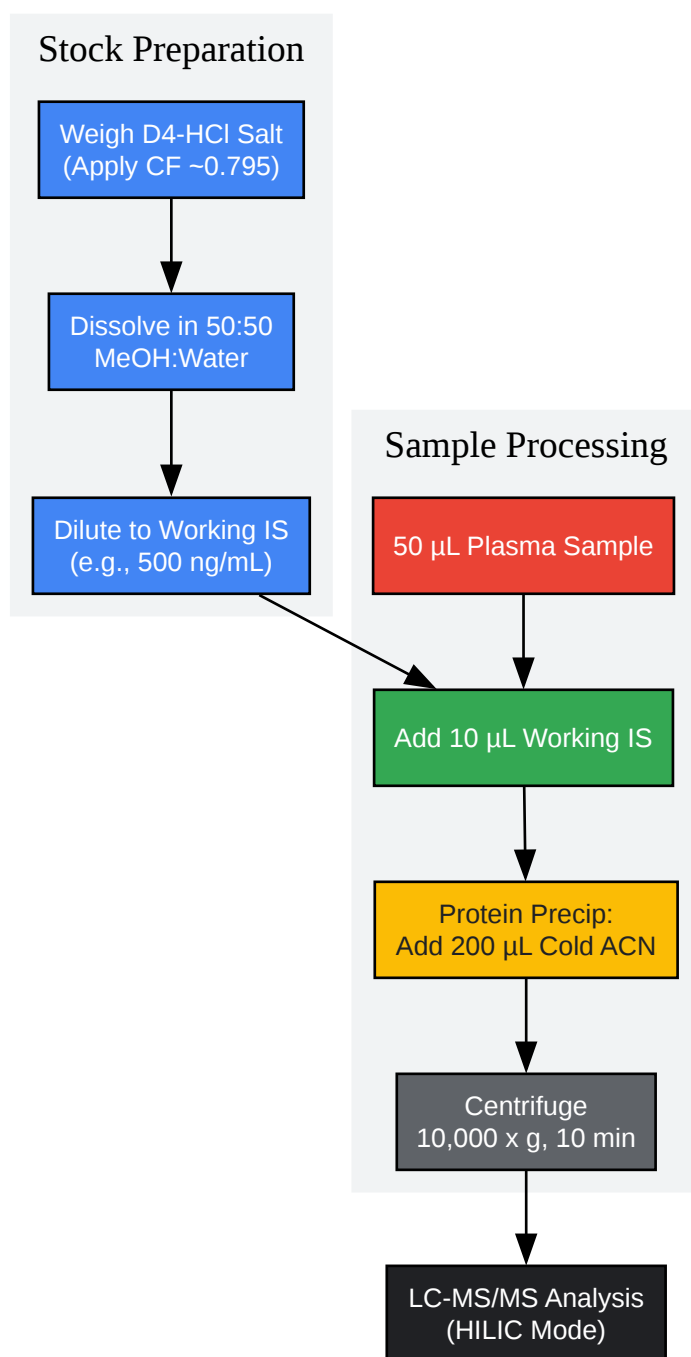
Stock Preparation

Weigh D4-HCl Salt
(Apply CF ~0.795)

Dissolve in 50:50
MeOH:Water

Dilute to Working IS
(e.g., 500 ng/mL)

Sample Processing

50 µL Plasma Sample

Add 10 µL Working IS

Protein Precip:
Add 200 µL Cold ACN

Centrifuge
10,000 x g, 10 min

LC-MS/MS Analysis
(HILIC Mode)